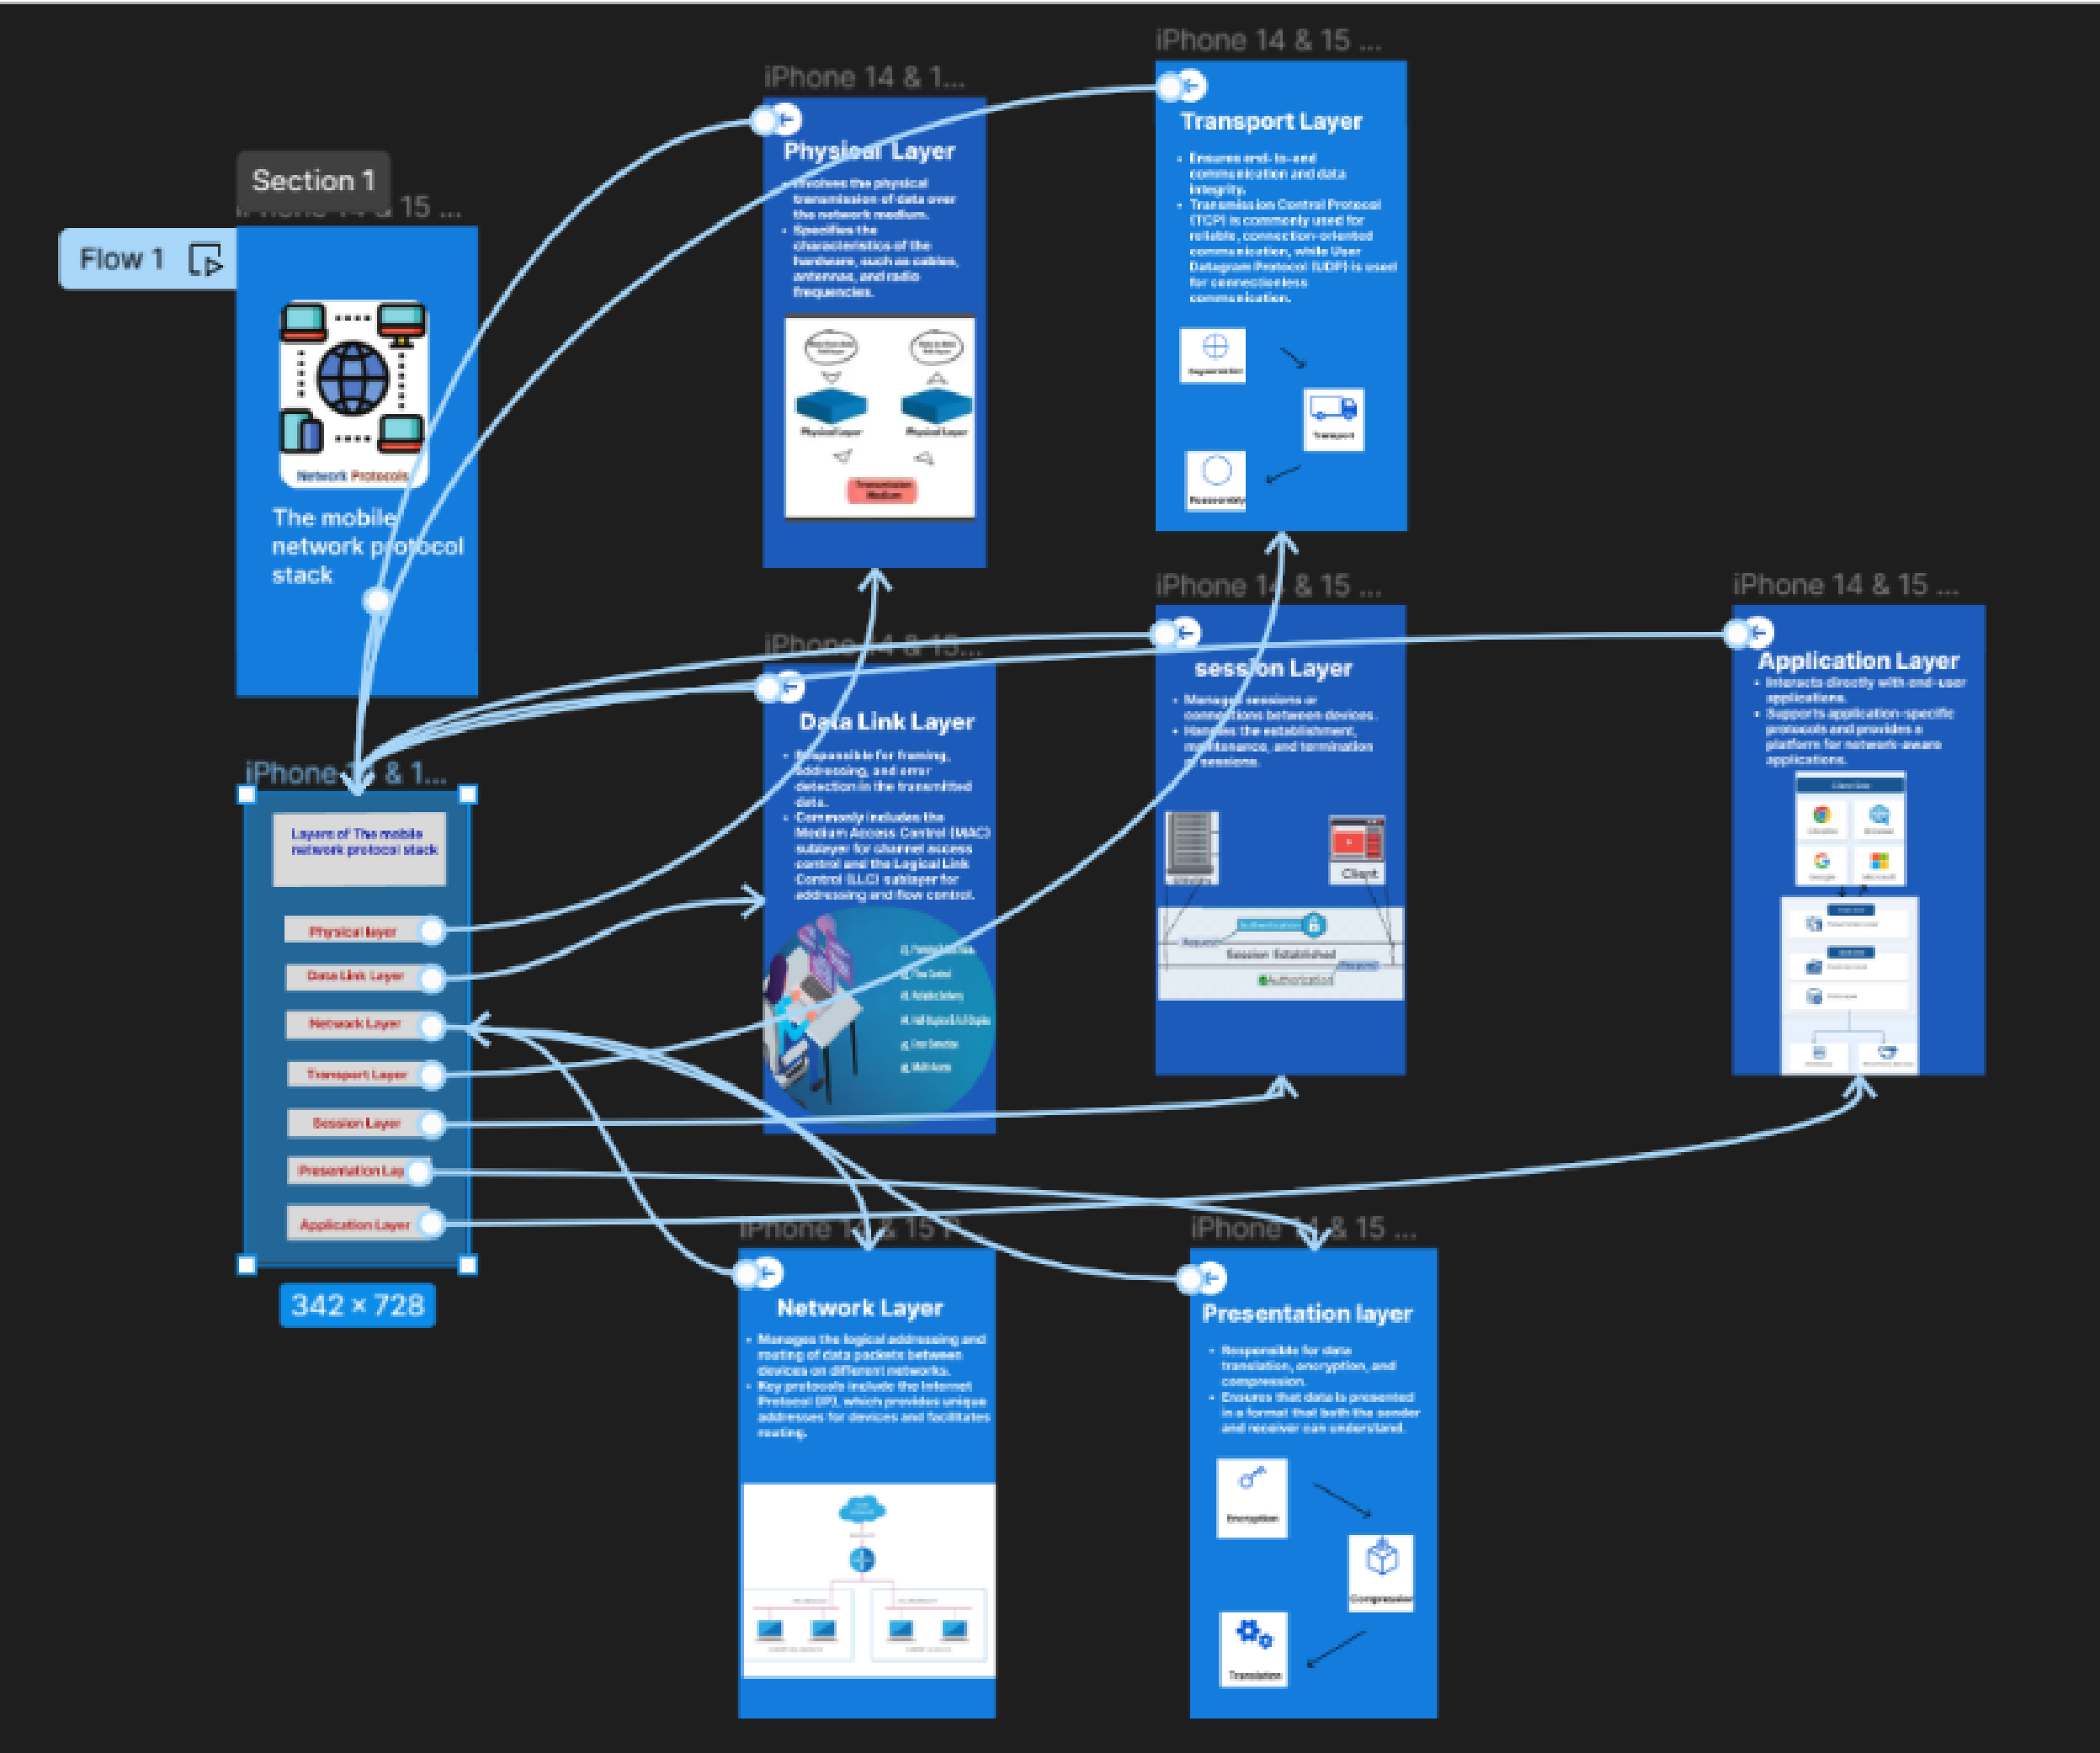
iPhone 14 & 15 ...

Transport Layer

- Ensures end-to-end communication and data integrity.
- Transmission Control Protocol (TCP) is commonly used for reliable, connection-oriented communication, while User Datagram Protocol (UDP) is used for connectionless communication.

Segmentation

Transport

Reassembly

iPhone 14 & 1...

Physical Layer

- Involves the physical transmission of data over the network medium.
- Specifies the characteristics of the hardware, such as cables, antennas, and radio frequencies.

Physical Layer

Physical Layer

Transmission Medium

Section 1

iPhone 14 & 15 ...

Flow 1

Network Protocols

The mobile network protocol stack

iPhone 14 & 15 ...

session Layer

- Manages sessions or connections between devices.
- Handles the establishment, maintenance, and termination of sessions.

Client

Authentication

Request

Session Established

Response

Authorization

iPhone 14 & 15 ...

Application Layer

- Interacts directly with end-user applications.
- Supports application-specific protocols and provides a platform for network-aware applications.

iPhone 14 & 15 ...

Data Link Layer

- Responsible for framing, addressing, and error detection in the transmitted data.
- Commonly includes the Medium Access Control (MAC) sublayer for channel access control and the Logical Link Control (LLC) sublayer for addressing and flow control.

iPhone 14 & 1...

Layers of The mobile network protocol stack

Physical layer

Data Link Layer

Network Layer

Transport Layer

Session Layer

Presentation Lay

Application Layer

342 × 728

iPhone 14 & 15 ...

Network Layer

- Manages the logical addressing and routing of data packets between devices on different networks.
- Key protocols include the Internet Protocol (IP), which provides unique addresses for devices and facilitates routing.

iPhone 14 & 15 ...

Presentation layer

- Responsible for data translation, encryption, and compression.
- Ensures that data is presented in a format that both the sender and receiver can understand.

Encryption

Compression

Translation